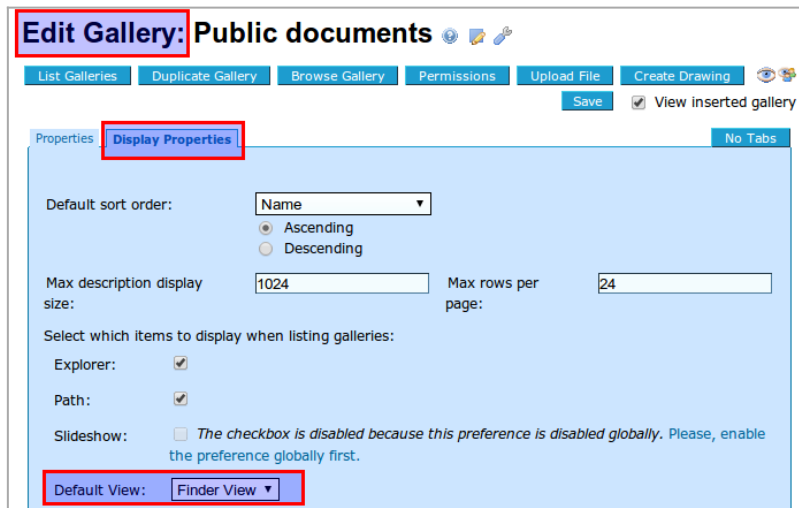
Edit Gallery: Public documents

List Galleries Duplicate Gallery Browse Gallery Permissions Upload File Create Drawing

Save View inserted gallery

Properties Display Properties

No Tabs

Default sort order: Name

Ascending

Descending

Max description display size: 1024

Max rows per page: 24

Select which items to display when listing galleries:

Explorer:

Path:

Slideshow: The checkbox is disabled because this preference is disabled globally. Please, enable the preference globally first.

Default View: Finder View